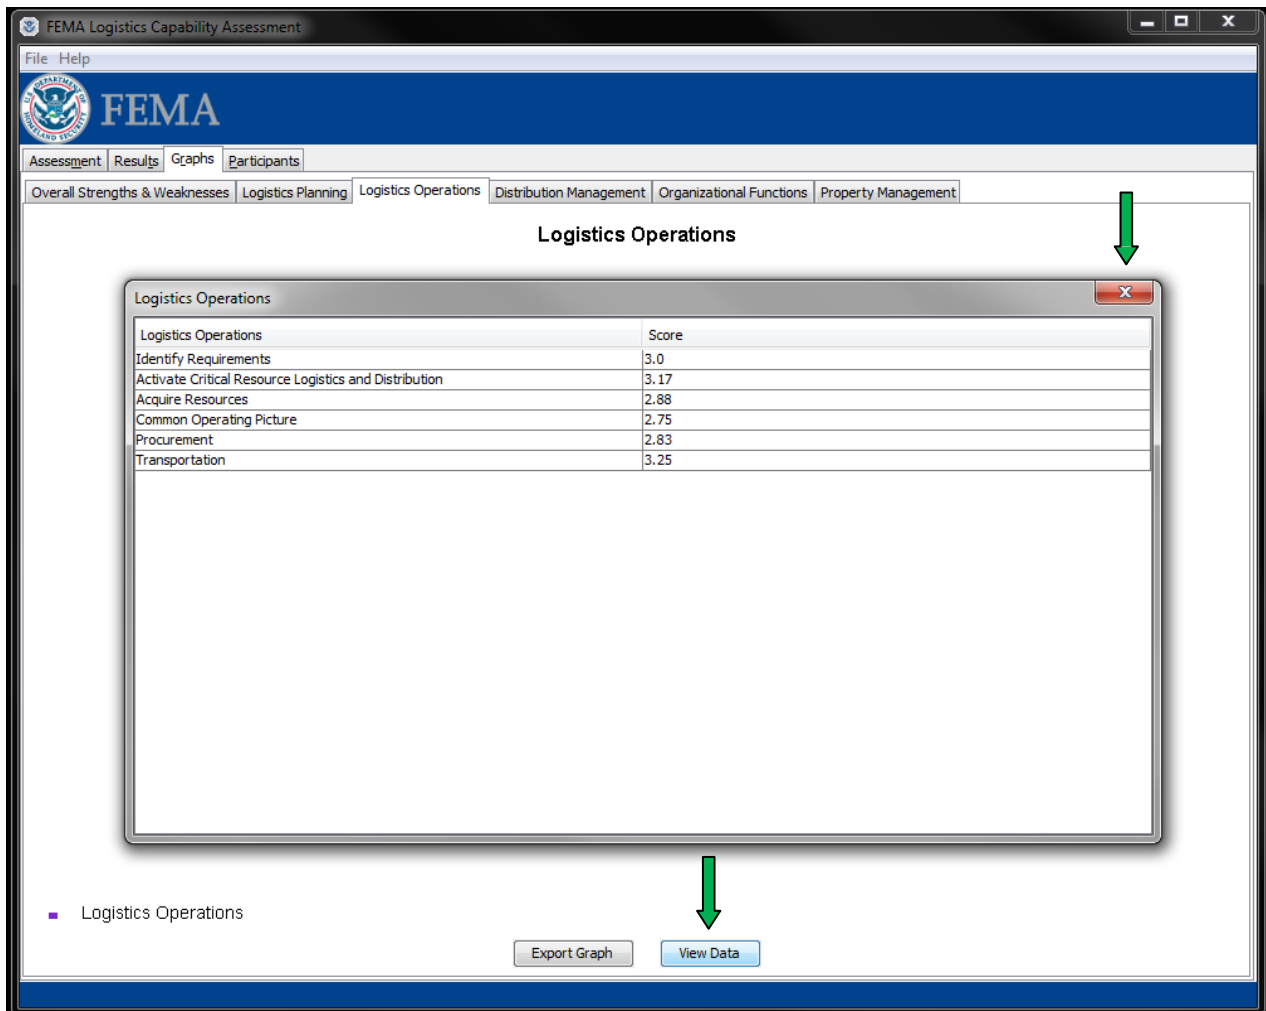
FEMA Logistics Capability Assessment

File Help

FEMA

Assessment | Results | Graphs | Participants

Overall Strengths & Weaknesses | Logistics Planning | Logistics Operations | Distribution Management | Organizational Functions | Property Management

Logistics Operations

Logistics Operations

| Logistics Operations | Score |
|---|---|
| Identify Requirements | 3.0 |
| Activate Critical Resource Logistics and Distribution | 3.17 |
| Acquire Resources | 2.88 |
| Common Operating Picture | 2.75 |
| Procurement | 2.83 |
| Transportation | 3.25 |

Logistics Operations

Export Graph | View Data